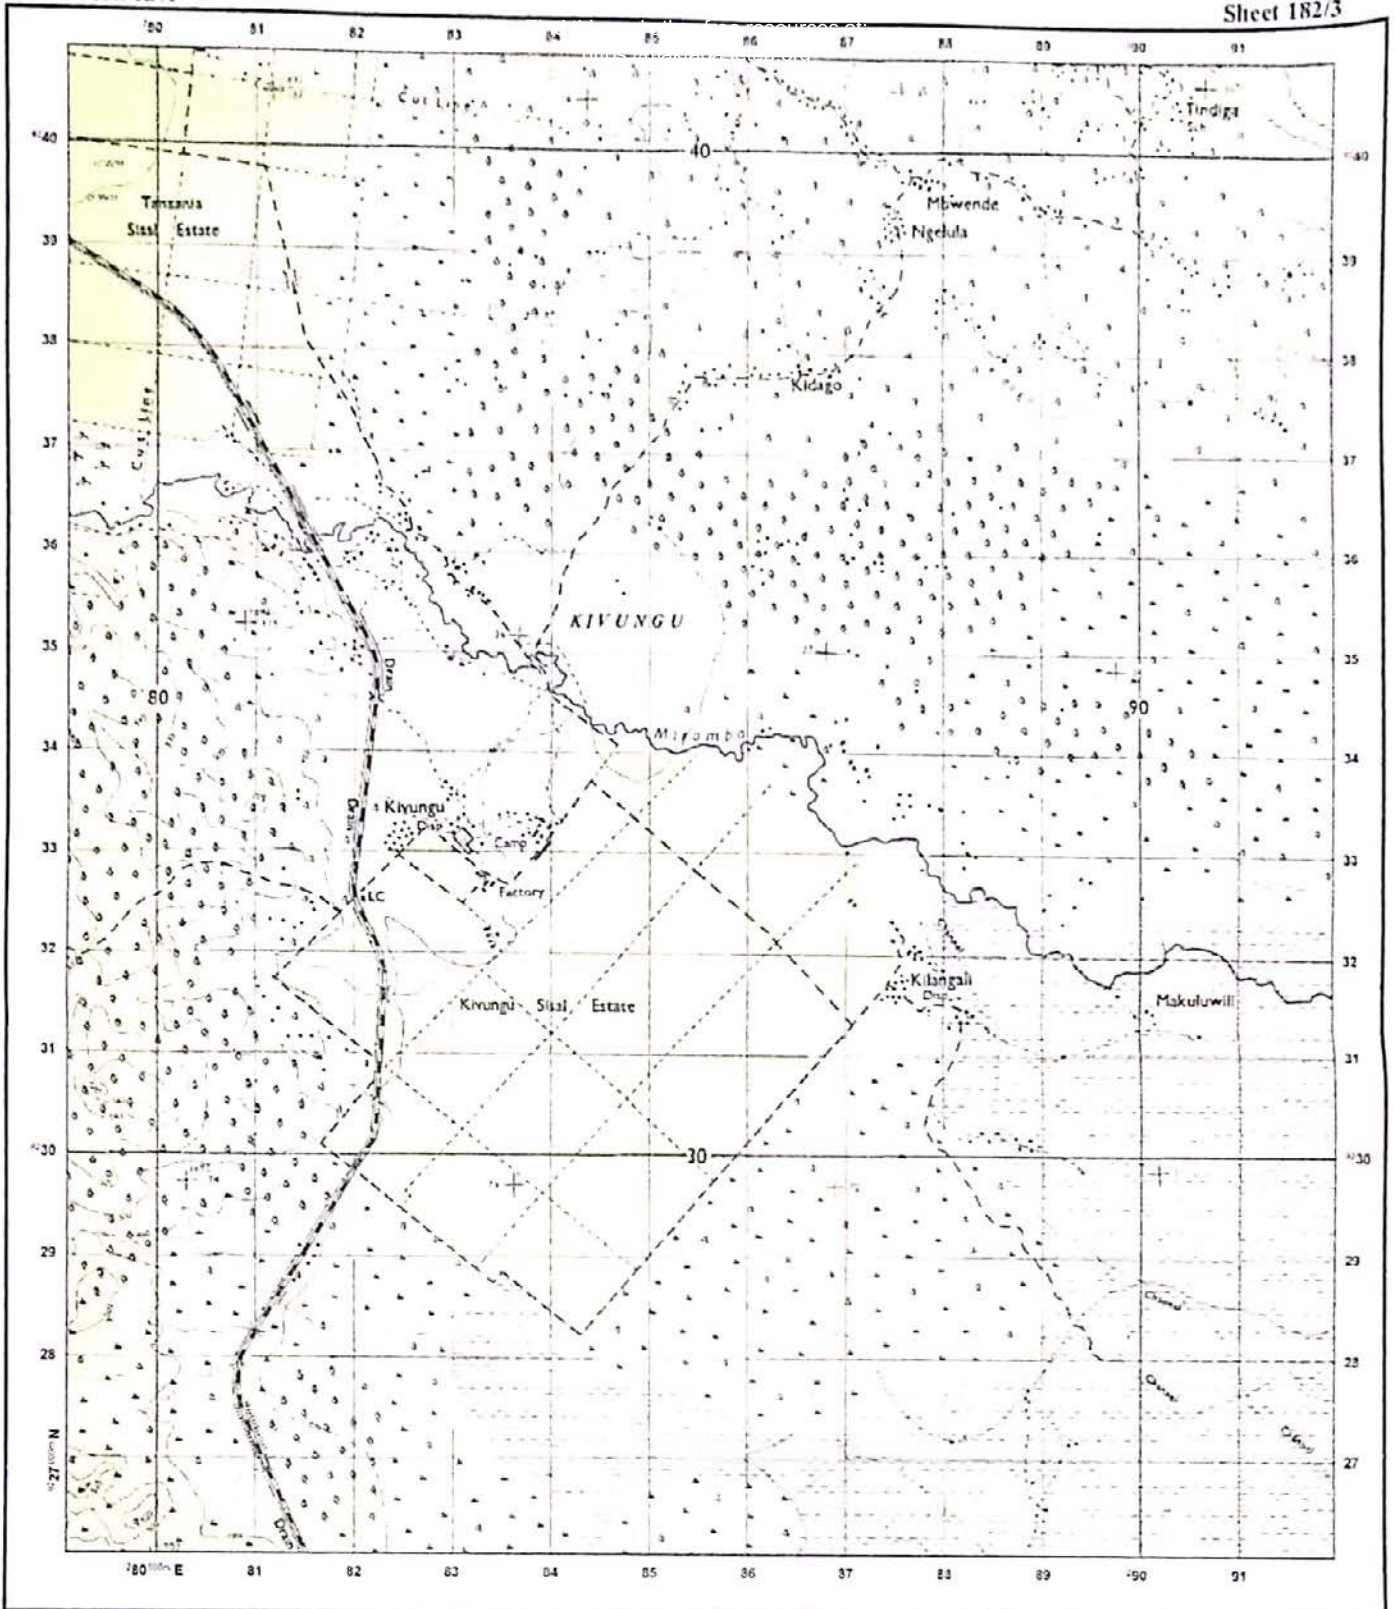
Sheet 182/3

80 81 82 83 84 85 86 87 88 89 90 91

Cut Line

Tindiga

40

Tanzania Sisal Estate

Mbwende

Ngelula

39

38

Kidago

37

Cut Line

36

KIVUNGU

35

80

90

Drain

34

Mirambo

Kivungu

Disp

Camp

33

LC

Factory

32

Kilangali

Disp

Makuluwili

Kivungu Sisal Estate

31

30

30

29

28

27

27 N

Drain

80 E 81 82 83 84 85 86 87 88 89 90 91